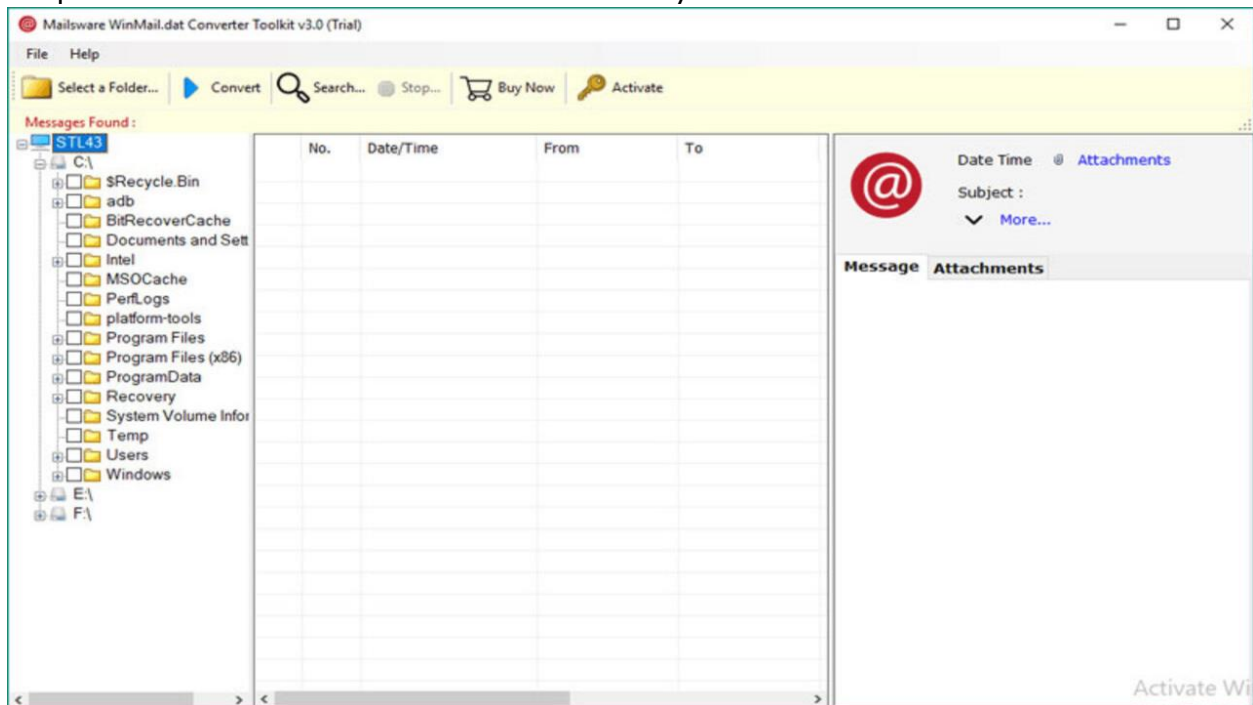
Mailsware WinMail.dat Converter Toolkit v3.0 (Trial)

File Help

Select a Folder... Convert Search... Stop... Buy Now Activate

Messages Found :

STL43
C:\
$Recycle.Bin
adb
BitRecoverCache
Documents and Sett
Intel
MSOCache
PerfLogs
platform-tools
Program Files
Program Files (x86)
ProgramData
Recovery
System Volume Infor
Temp
Users
Windows
E:\
F:\

| No. | Date/Time | From | To |
|---|---|---|---|

Date Time Attachments
Subject :
More...

Message Attachments

Activate Wi